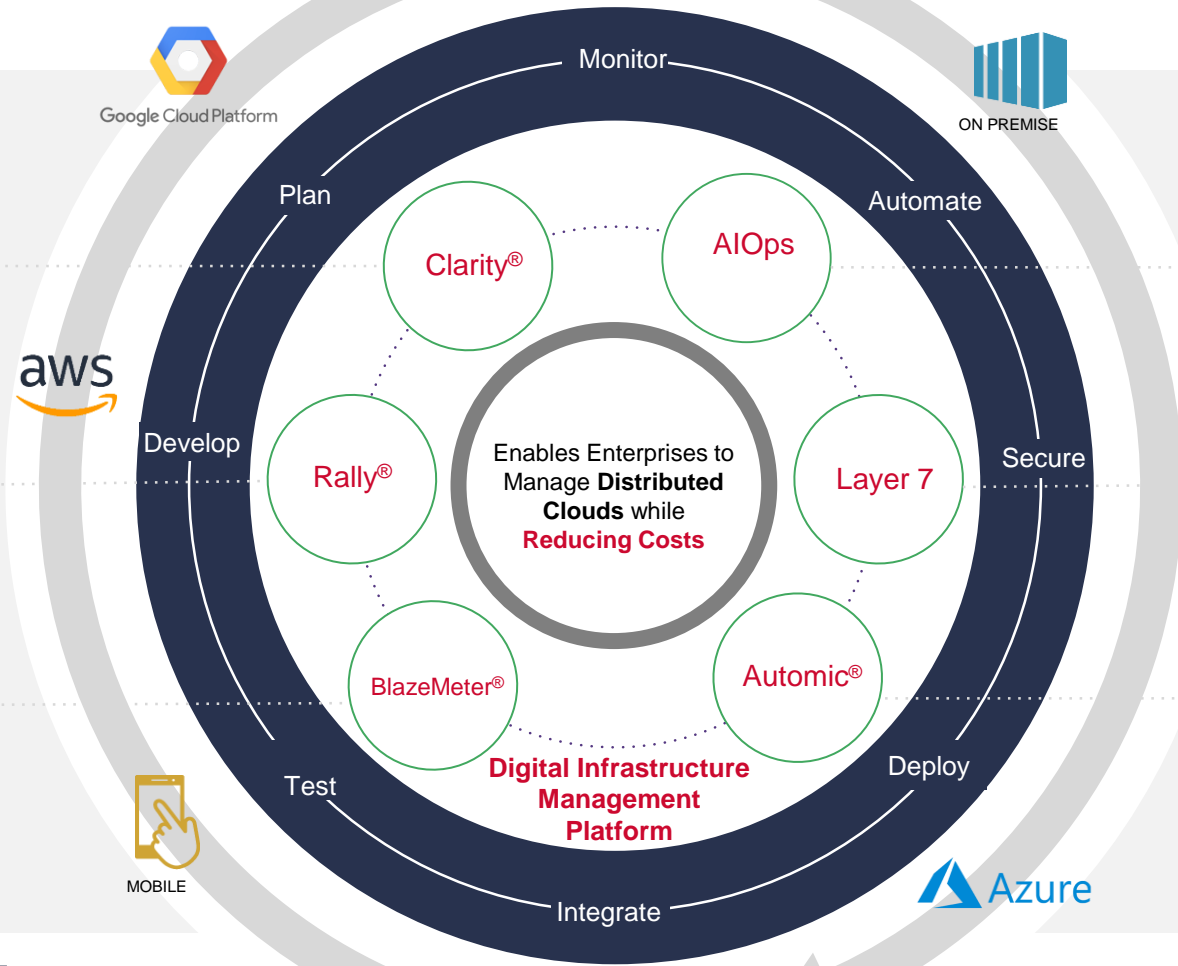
Google Cloud Platform

ON PREMISE

Monitor

Plan

Automate

Clarity®

AIOps

aws

Develop

Rally®

Enables Enterprises to Manage **Distributed Clouds** while **Reducing Costs**

Layer 7

Secure

BlazeMeter®

Automic®

Test

Digital Infrastructure Management Platform

Deploy

MOBILE

Integrate

Azure